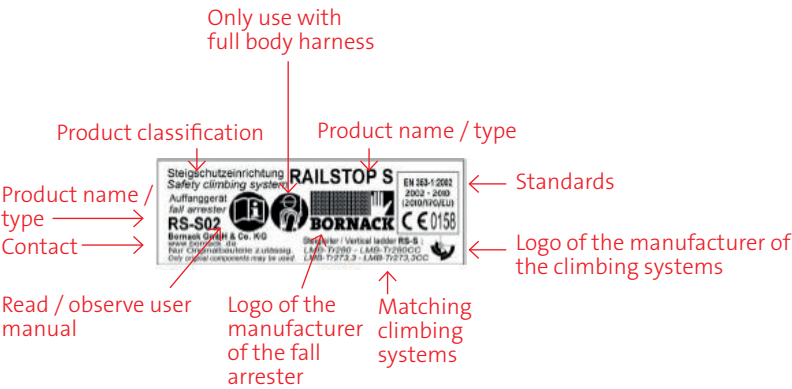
Only use with full body harness

Product classification

Product name / type

Product name / type

Contact

Steigschutzeinrichtung
Safety climbing system

RAILSTOP S

Auffanggerät
fall arrester

RS-S02

Bornack GmbH & Co. KG
www.bornack.de
Nur Originalbauteile zulässig.
Only original components may be used.

BORNACK

EN 353-1:2002
2002 - 2010
(2010/RPO/EU)

CE 0158

Steigleiter / Vertical ladder RS-S :
LMB-Tr280 - LMB-Tr280CC
LMB-Tr273,3 - LMB-Tr273,3CC

Standards

Logo of the manufacturer of the climbing systems

Read / observe user manual

Logo of the manufacturer of the fall arrester

Matching climbing systems